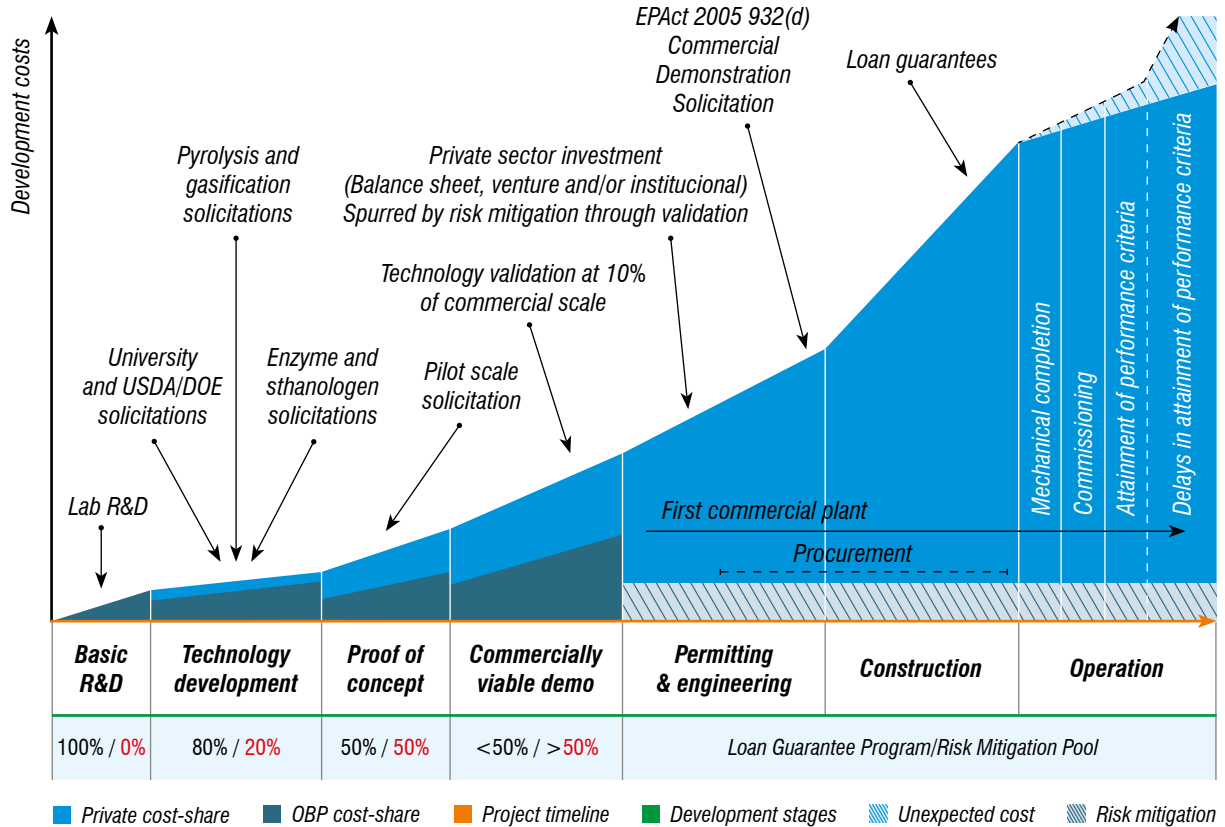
Development costs

EPAct 2005 932(d) Commercial Demonstration Solicitation

Loan guarantees

Pyrolysis and gasification solicitations

Private sector investment (Balance sheet, venture and/or institucional) Spurred by risk mitigation through validation

Technology validation at 10% of commercial scale

University and USDA/DOE solicitations

Enzyme and sthanologen solicitations

Pilot scale solicitation

Lab R&D

First commercial plant

Procurement

Mechanical completion

Commissioning

Attainment of performance criteria

Delays in attainment of performance criteria

| Basic R&D | Technology development | Proof of concept | Commercially viable demo | Permitting & engineering | Construction | Operation |
|---|---|---|---|---|---|---|
| 100% / 0% | 80% / 20% | 50% / 50% | <50% / >50% | Loan Guarantee Program/Risk Mitigation Pool | | |

Private cost-share OBP cost-share Project timeline Development stages Unexpected cost Risk mitigation